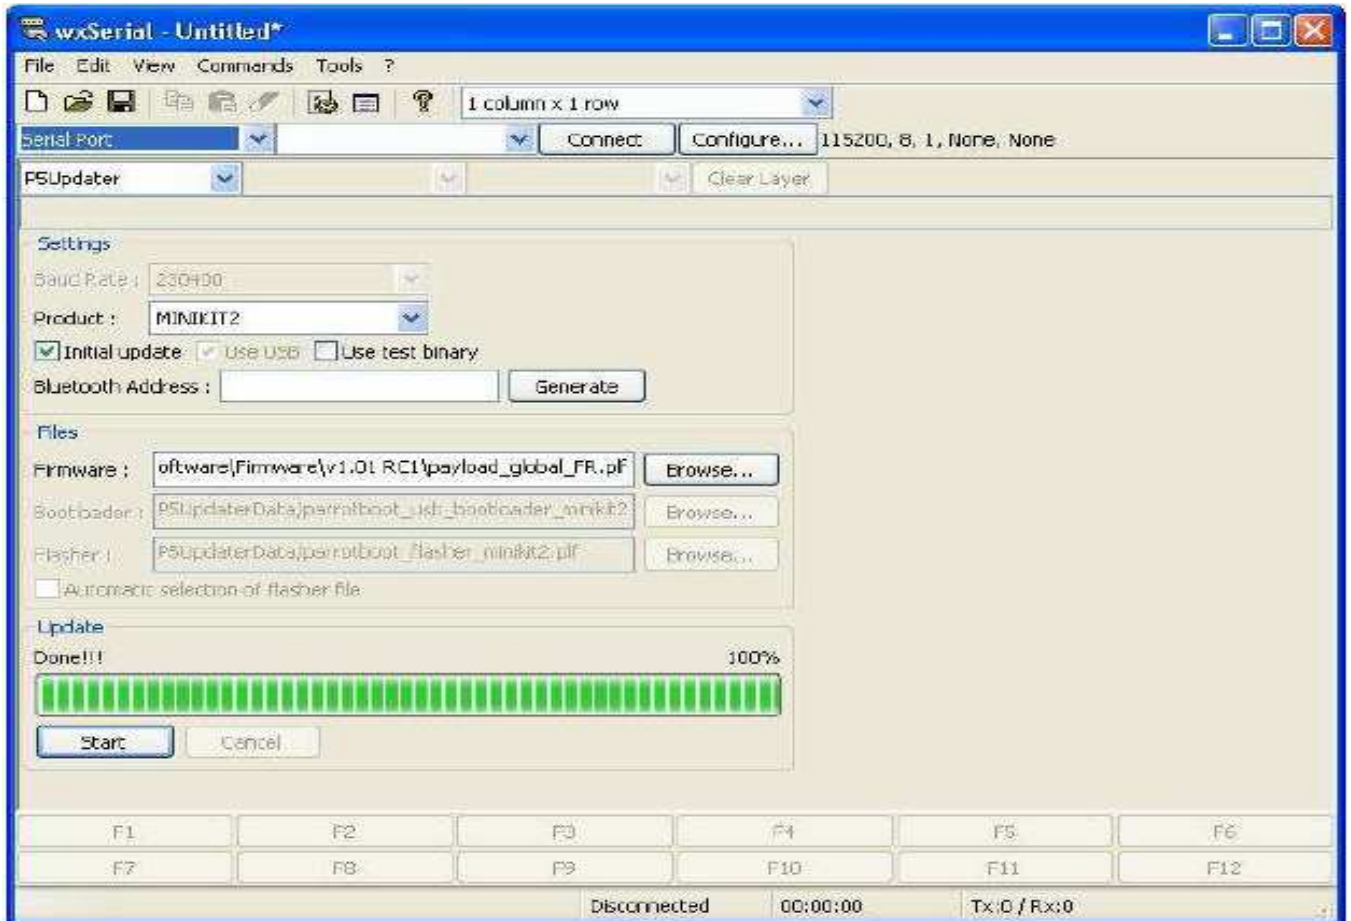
wxSerial - Untitled*

File Edit View Commands Tools ?

1 column x 1 row

Serial Port

Connect Configure... 115200, 8, 1, None, None

PSUpdater

Clear Layer

Settings

Baud Rate : 230400

Product : MINIKIT2

Initial update Use USB Use test binary

Bluetooth Address :

Generate

Files

Firmware : oftware\Firmware\v1.01 RC1\payload_global_FR.plf Browse...

Bootloader : PSUpdaterData\parrotboot_usb_bootloader_minikit2 Browse...

Flasher : PSUpdaterData\parrotboot_flasher_minikit2.plf Browse...

Automatic selection of flasher file

Update

Done!!! 100%

Start Cancel

F1 F2 F3 F4 F5 F6

F7 F8 F9 F10 F11 F12

Disconnected 00:00:00 Tx:0 / Rx:0